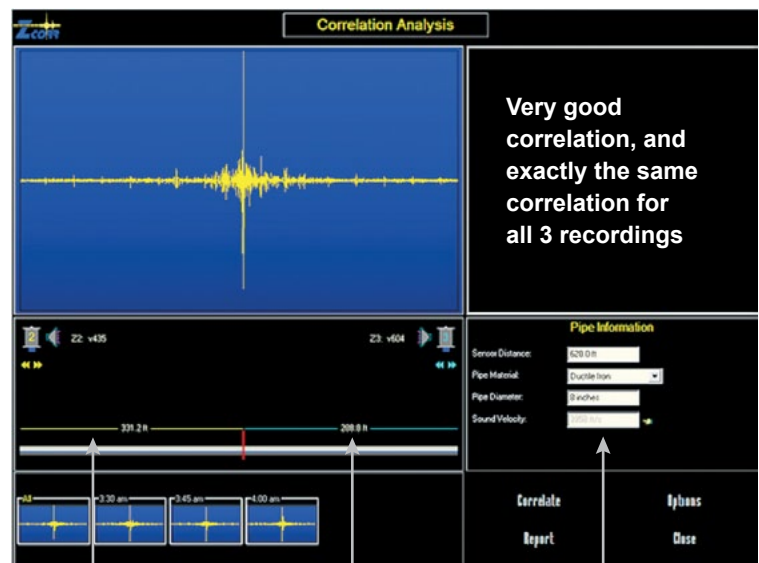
Zcorr

Correlation Analysis

Very good correlation, and exactly the same correlation for all 3 recordings

Z2: v435

Z3: v604

331.2 ft

208.8 ft

Pipe Information

Sensor Distance: 620.0 ft

Pipe Material: Ductile Iron

Pipe Diameter: 8 inches

Sound Velocity: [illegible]

All

3:30 am

3:45 am

4:00 am

Correlate

Options

Report

Close